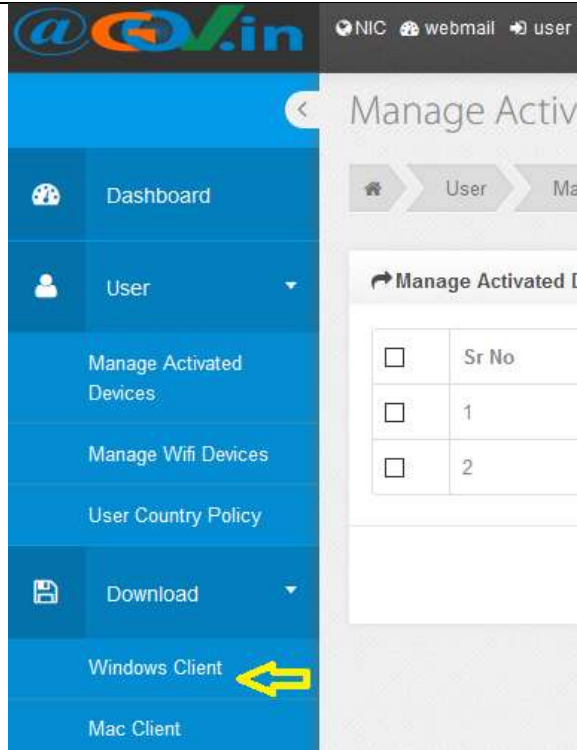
@GOV.in

NIC webmail user

Manage Activ

Dashboard

User

Manage Activated Devices

Manage Wifi Devices

User Country Policy

Download

Windows Client

Mac Client

User Ma

Manage Activated D

| | Sr No |
|---|---|
| | 1 |
| | 2 |